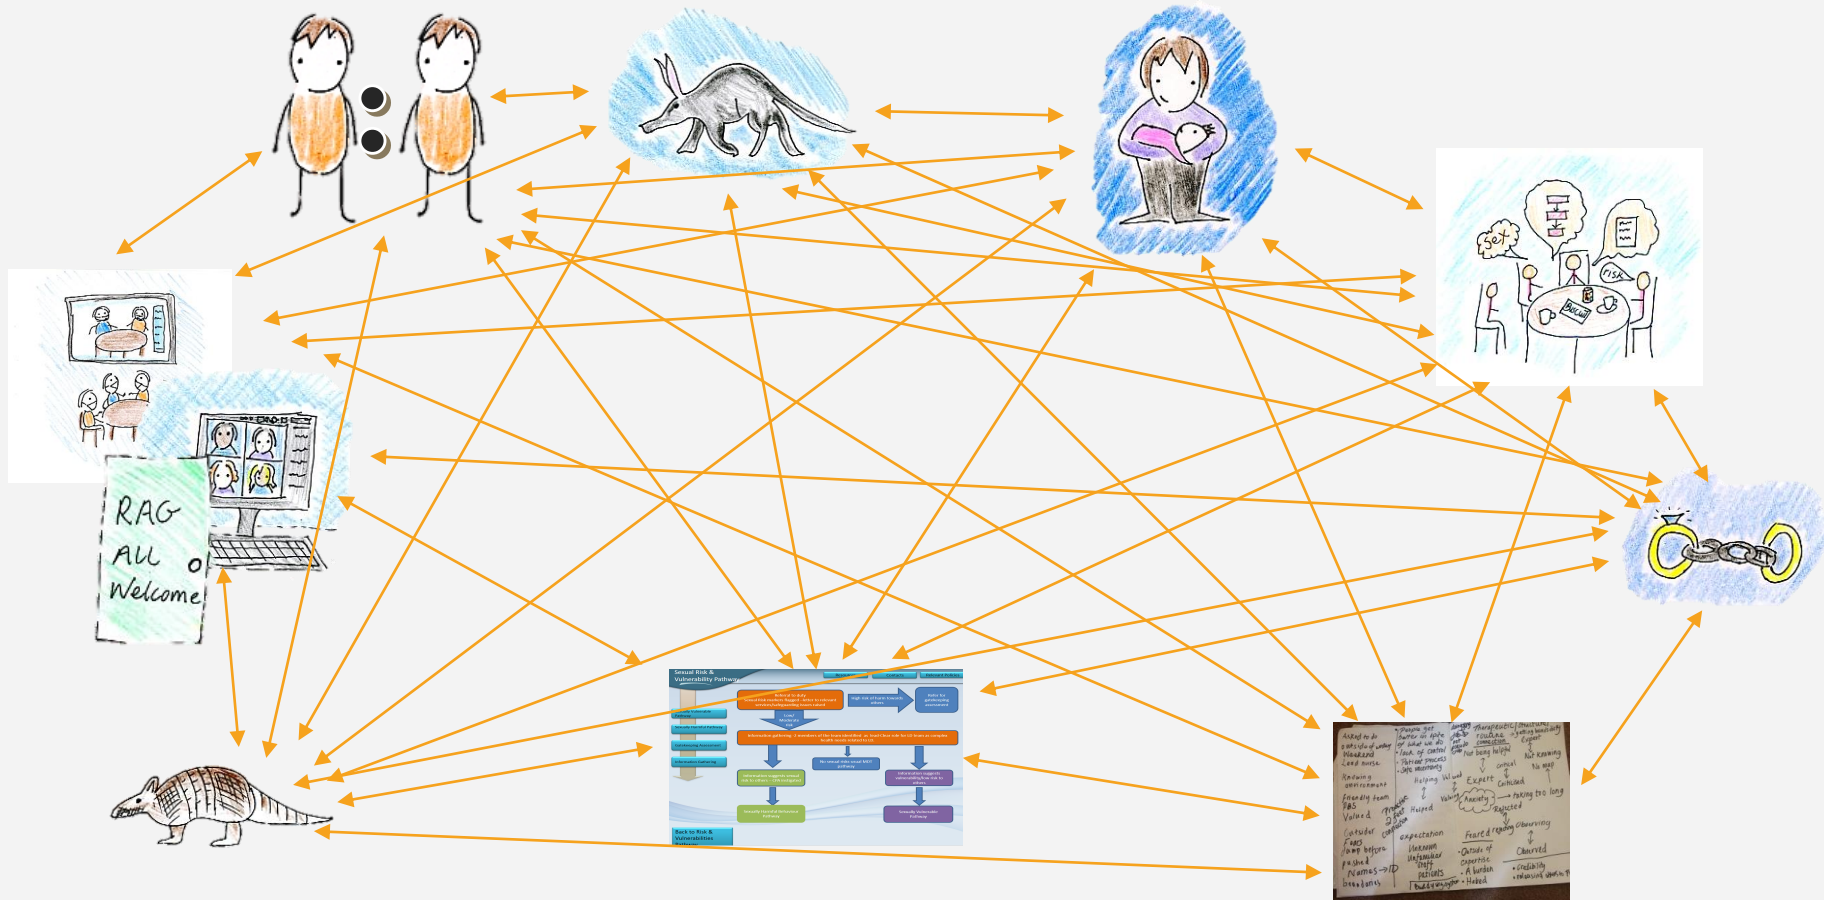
RAG
ALL
Welcome

sex
risk

Sexual Risk & Vulnerability Pathway

Back to Risk & Vulnerabilities Pathways

Asked to do
outside of working
Weekend
Lead nurse
Knowing
environment
Friendly team
PBS
Valued
Outsider
Fears
Done before
Pushed
Names
Boundaries
Helping
Expert
Criticised
Rejected
Anxiety
Feared
Observing
Unknown
Unfamiliar
Staff
Patients
Outside of expertise
A burden
Credibility
Therapeutic
Not being helpful
Not knowing
Observed
Helped
Valued
Expectation